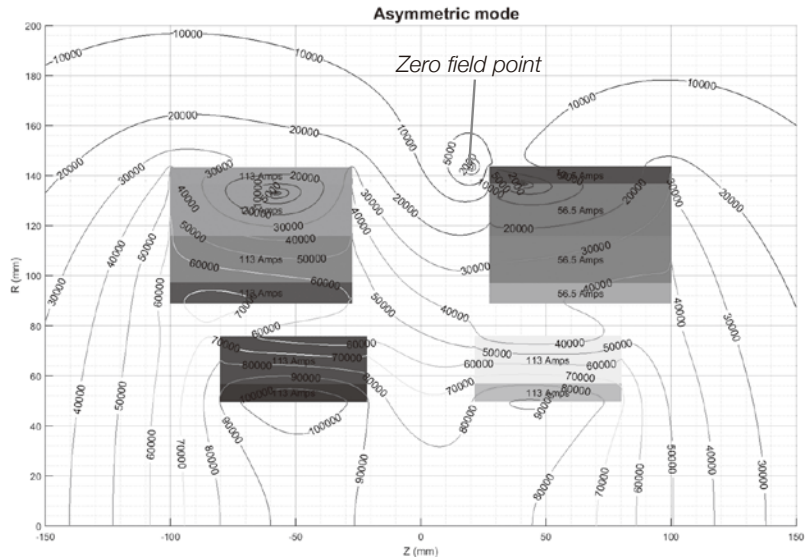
Asymmetric mode

Zero field point

R (mm)

Z (mm)

200
180
160
140
120
100
80
60
40
20
0

-150
-100
-50
0
50
100
150

10000
10000
10000
10000
10000
10000
20000
20000
20000
20000
20000
20000
20000
30000
30000
30000
30000
30000
30000
30000
40000
40000
40000
40000
40000
40000
50000
50000
50000
50000
50000
50000
5000
60000
60000
60000
60000
60000
70000
70000
70000
70000
80000
80000
80000
80000
90000
90000
90000
100000

113 Amps
113 Amps
113 Amps
113 Amps
113 Amps
113 Amps
113 Amps
56.5 Amps
56.5 Amps
56.5 Amps
56.5 Amps